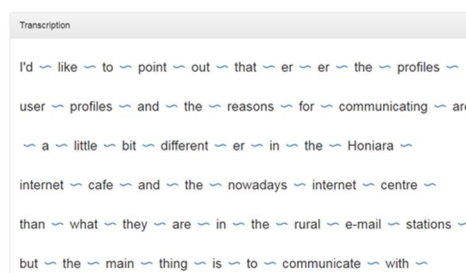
Transcription

I'd ‿ like ‿ to ‿ point ‿ out ‿ that ‿ er ‿ er ‿ the ‿ profiles ‿

user ‿ profiles ‿ and ‿ the ‿ reasons ‿ for ‿ communicating ‿ ar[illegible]

‿ a ‿ little ‿ bit ‿ different ‿ er ‿ in ‿ the ‿ Honiara ‿

internet ‿ cafe ‿ and ‿ the ‿ nowadays ‿ internet ‿ centre ‿

than ‿ what ‿ they ‿ are ‿ in ‿ the ‿ rural ‿ e-mail ‿ stations ‿

but ‿ the ‿ main ‿ thing ‿ is ‿ to ‿ communicate ‿ with ‿